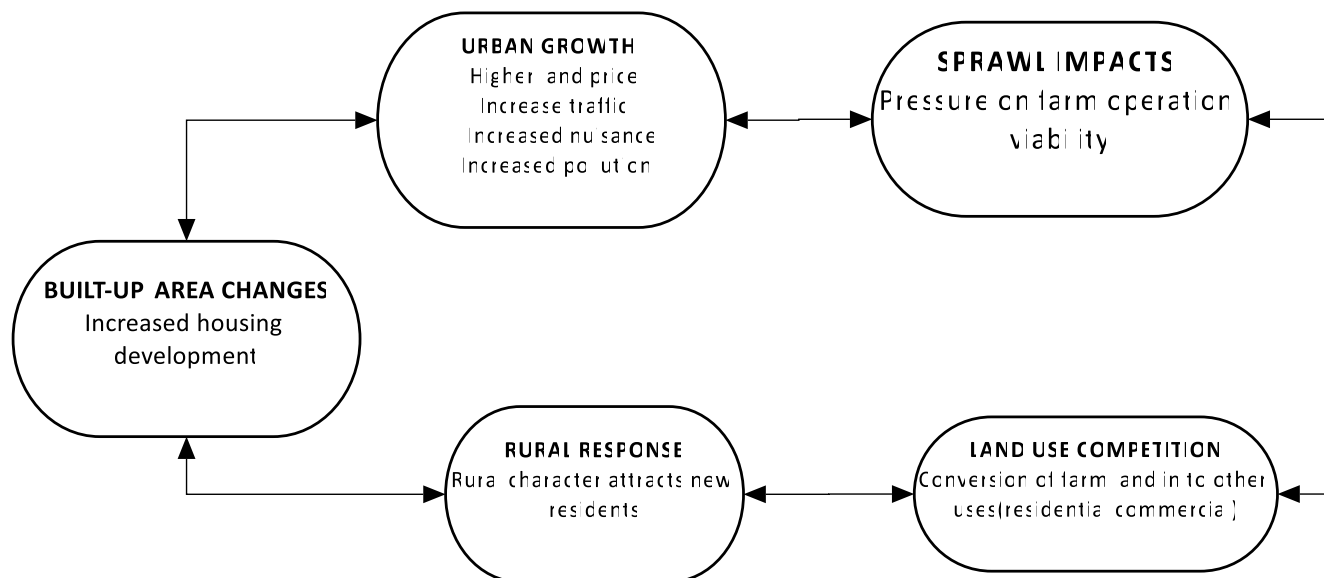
URBAN GROWTH
Higher land price
Increase traffic
Increased nuisance
Increased pollution

SPRAWL IMPACTS
Pressure on farm operation viability

BUILT-UP AREA CHANGES
Increased housing development

RURAL RESPONSE
Rural character attracts new residents

LAND USE COMPETITION
Conversion of farm land in to other uses(residential commercial)